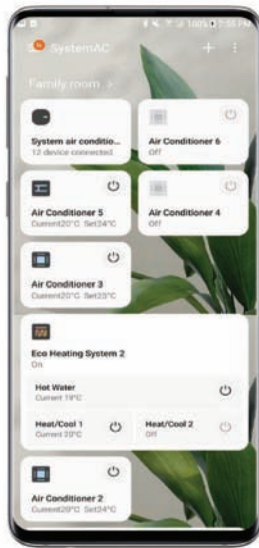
100% 1:55 PM

SystemAC

Family room >

System air conditio...
12 device connected

Air Conditioner 6
Off

Air Conditioner 5
Current20°C Set24°C

Air Conditioner 4
Off

Air Conditioner 3
Current20°C Set23°C

Eco Heating System 2
On

Hot Water
Current 19°C

Heat/Cool 1
Current 20°C

Heat/Cool 2
Off

Air Conditioner 2
Current20°C Set24°C